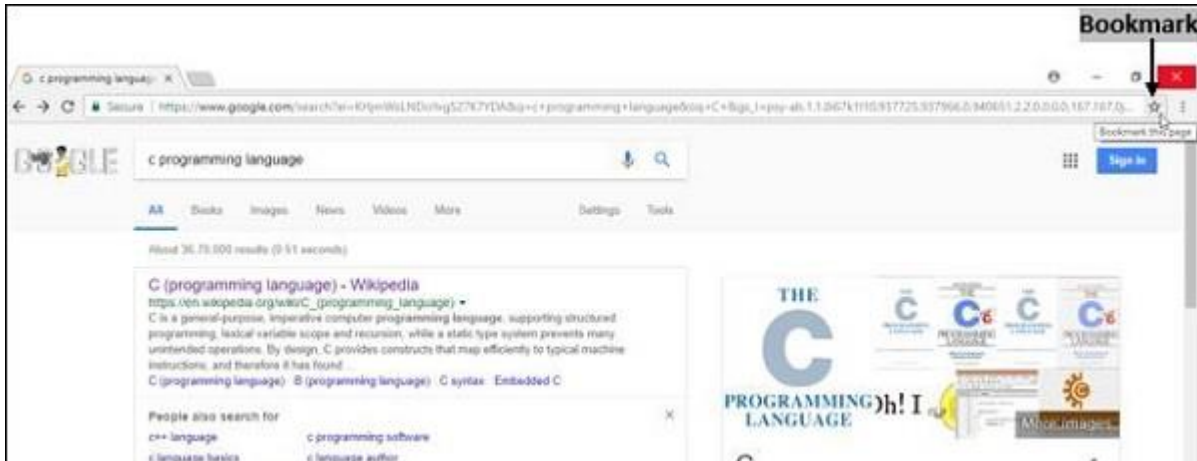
Bookmark

c programming languag ×

Secure | https://www.google.com/search?ei=KHjmWsLNDcrlsgS27K7YDA&q=c+programming+language&oq=C+&gs_l=psy-ab.1.1.0l7k1l10.937725.937966.0.940651.2.2.0.0.0.0.167.167.0j...

Bookmark this page

c programming language

Sign in

All Books Images News Videos More Settings Tools

About 36,70,000 results (0.51 seconds)

C (programming language) - Wikipedia
https://en.wikipedia.org/wiki/C_(programming_language) ▾
C is a general-purpose, imperative computer programming language, supporting structured programming, lexical variable scope and recursion, while a static type system prevents many unintended operations. By design, C provides constructs that map efficiently to typical machine instructions, and therefore it has found ...
C (programming language) B (programming language) C syntax Embedded C

People also search for
c++ language c programming software
c language basics c language author

THE C PROGRAMMING LANGUAGE

Oh! I

More images